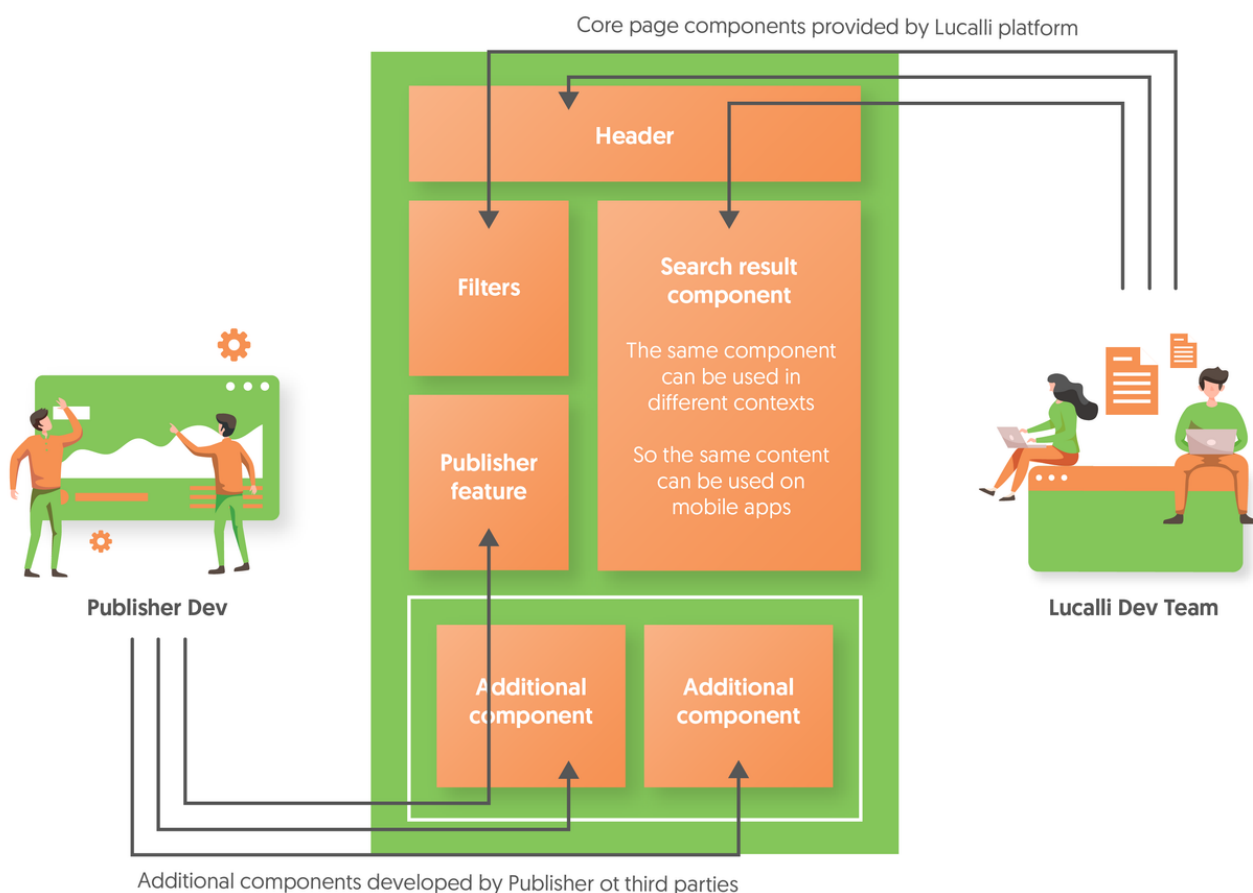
Core page components provided by Lucalli platform

Header

Filters

Search result component

The same component can be used in different contexts

So the same content can be used on mobile apps

Publisher feature

Additional component

Additional component

Publisher Dev

Lucalli Dev Team

Additional components developed by Publisher ot third parties